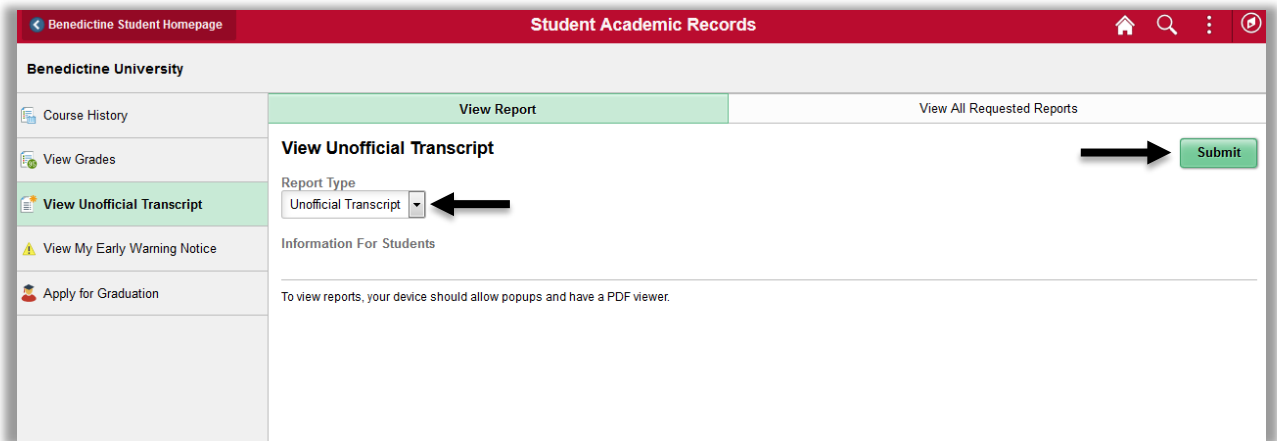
Benedictine Student Homepage

Student Academic Records

Benedictine University

Course History

View Grades

View Unofficial Transcript

View My Early Warning Notice

Apply for Graduation

View Report

View All Requested Reports

View Unofficial Transcript

Submit

Report Type

Unofficial Transcript

Information For Students

To view reports, your device should allow popups and have a PDF viewer.